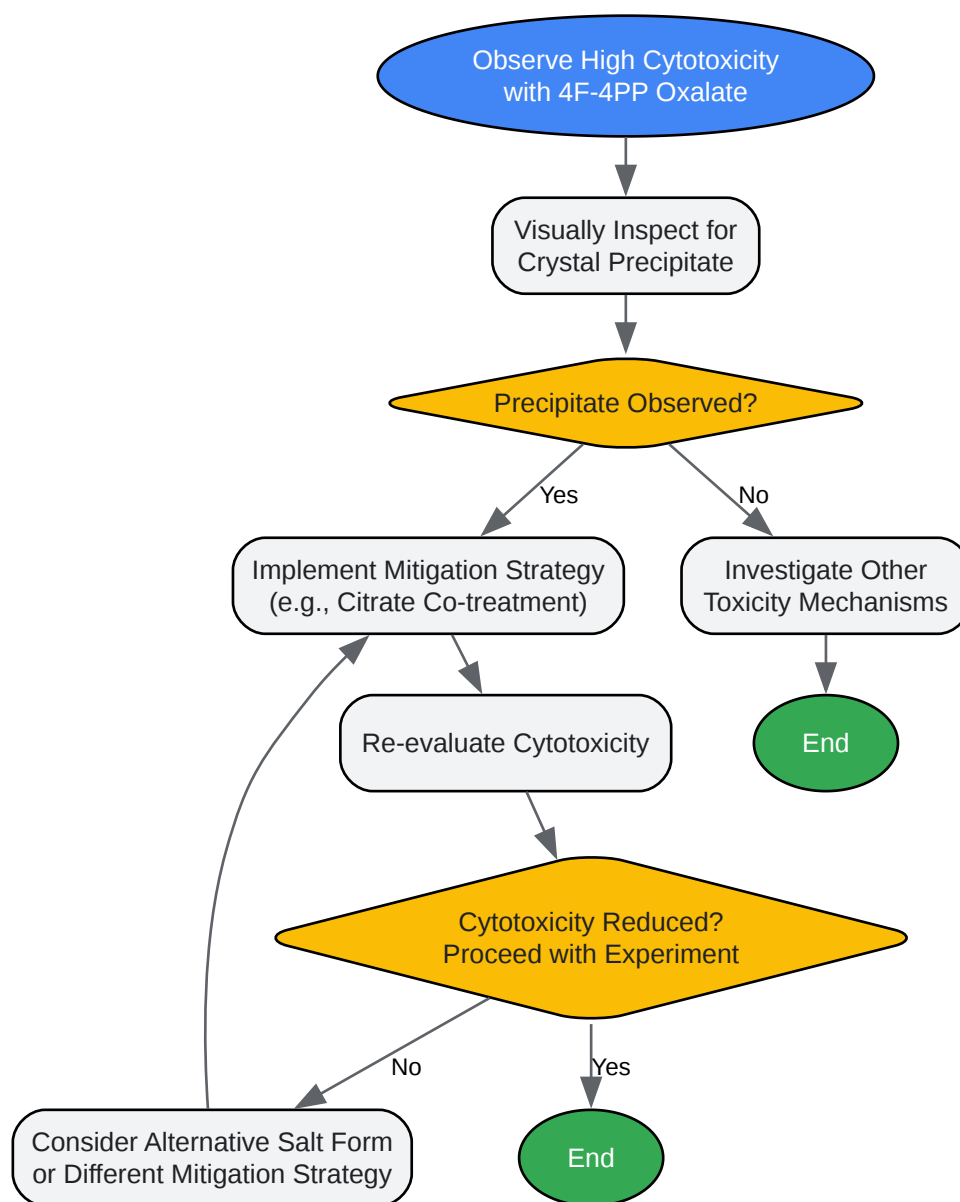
Observe High Cytotoxicity with 4F-4PP Oxalate

Visually Inspect for Crystal Precipitate

Precipitate Observed?

Yes

No

Implement Mitigation Strategy (e.g., Citrate Co-treatment)

Investigate Other Toxicity Mechanisms

Re-evaluate Cytotoxicity

End

Cytotoxicity Reduced? Proceed with Experiment

No

Yes

Consider Alternative Salt Form or Different Mitigation Strategy

End